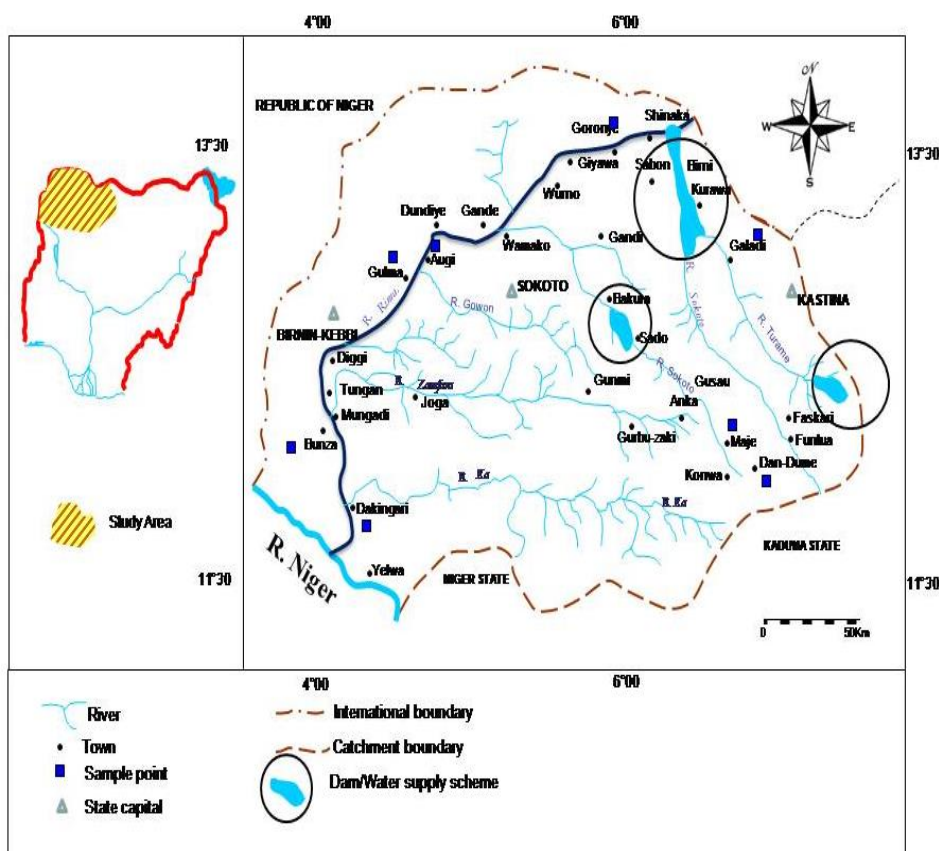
4°00

6°00

13°30

Study Area

REPUBLIC OF NIGER

N

W

E

S

13°30

Goronye

Shinaka

Giyawa

Sabon

Birni

Wurno

Kurawa

Dundiye

Gande

Wamako

Gandi

Galadi

Gulma

Augi

SOKOTO

KASTINA

R. Rima

R. Gowon

Bakulo

Sado

R. Sokoto

R. Turame

BIRNIN-KEBBI

Diggi

Tungan

R. Zamfara

Gummi

Gusau

Mungadi

Joga

Anka

Faskari

Bunza

Gurbu-zaki

Maje

Funlua

Dan-Dume

Konwa

R. Ka

R. Ka

Dakingari

KADUNA STATE

R. Niger

Yelwa

NIGER STATE

11°30

11°30

0

50Km

4°00

6°00

River

International boundary

Town

Catchment boundary

Sample point

Dam/Water supply scheme

State capital